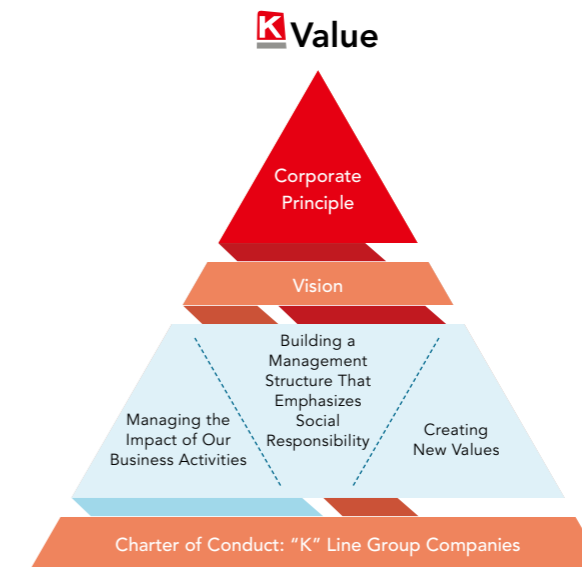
K Value

Corporate Principle

Vision

Managing the Impact of Our Business Activities

Building a Management Structure That Emphasizes Social Responsibility

Creating New Values

Charter of Conduct: “K” Line Group Companies